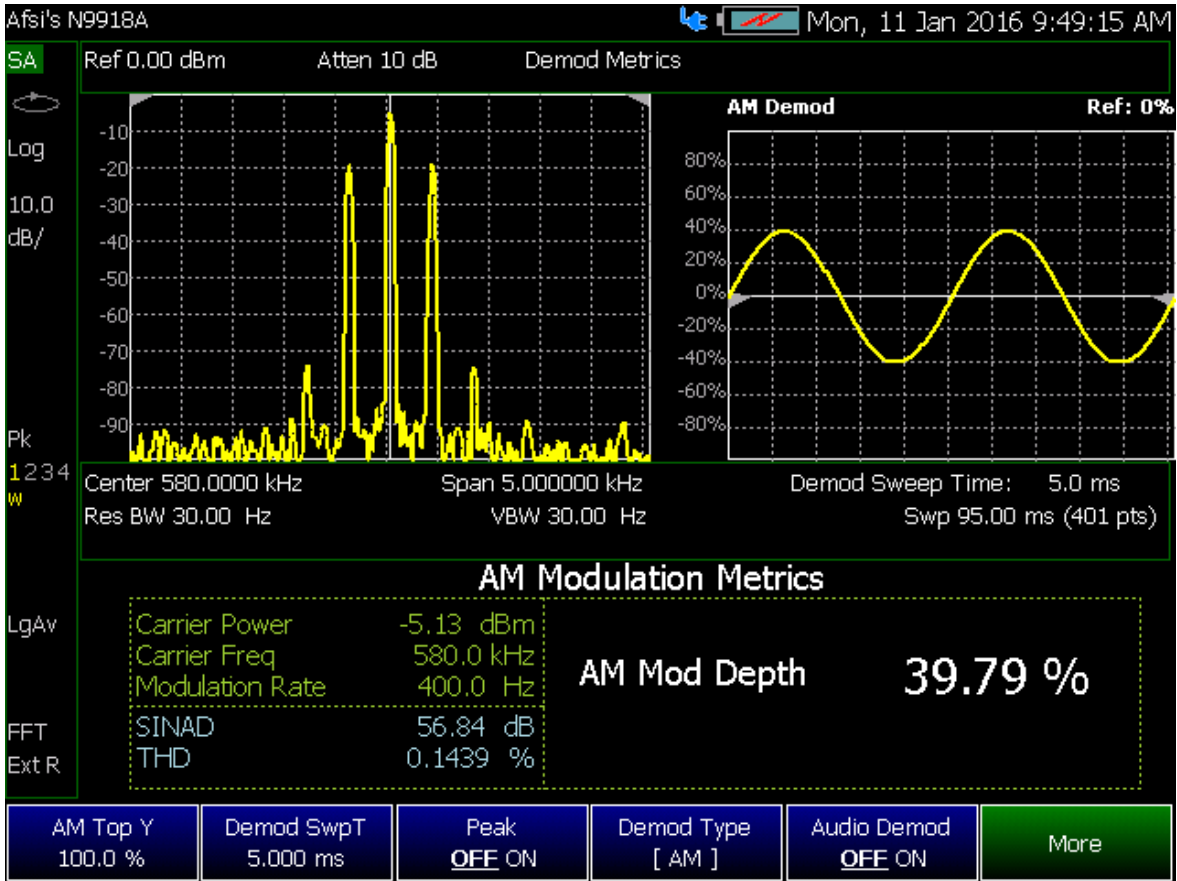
Afsi's N9918A

Mon, 11 Jan 2016 9:49:15 AM

SA

Log

10.0 dB/

Pk

1234

W

LgAv

FFT

Ext R

Ref 0.00 dBm Atten 10 dB Demod Metrics

-10
-20
-30
-40
-50
-60
-70
-80
-90

AM Demod Ref: 0%

80%
60%
40%
20%
0%
-20%
-40%
-60%
-80%

Center 580.0000 kHz Span 5.000000 kHz Demod Sweep Time: 5.0 ms
Res BW 30.00 Hz VBW 30.00 Hz Swp 95.00 ms (401 pts)

AM Modulation Metrics

| | |
|---|---|
| Carrier Power | -5.13 dBm |
| Carrier Freq | 580.0 kHz |
| Modulation Rate | 400.0 Hz |
| SINAD | 56.84 dB |
| THD | 0.1439 % |

AM Mod Depth 39.79 %

AM Top Y 100.0 %

Demod SwpT 5.000 ms

Peak OFF ON

Demod Type [ AM ]

Audio Demod OFF ON

More